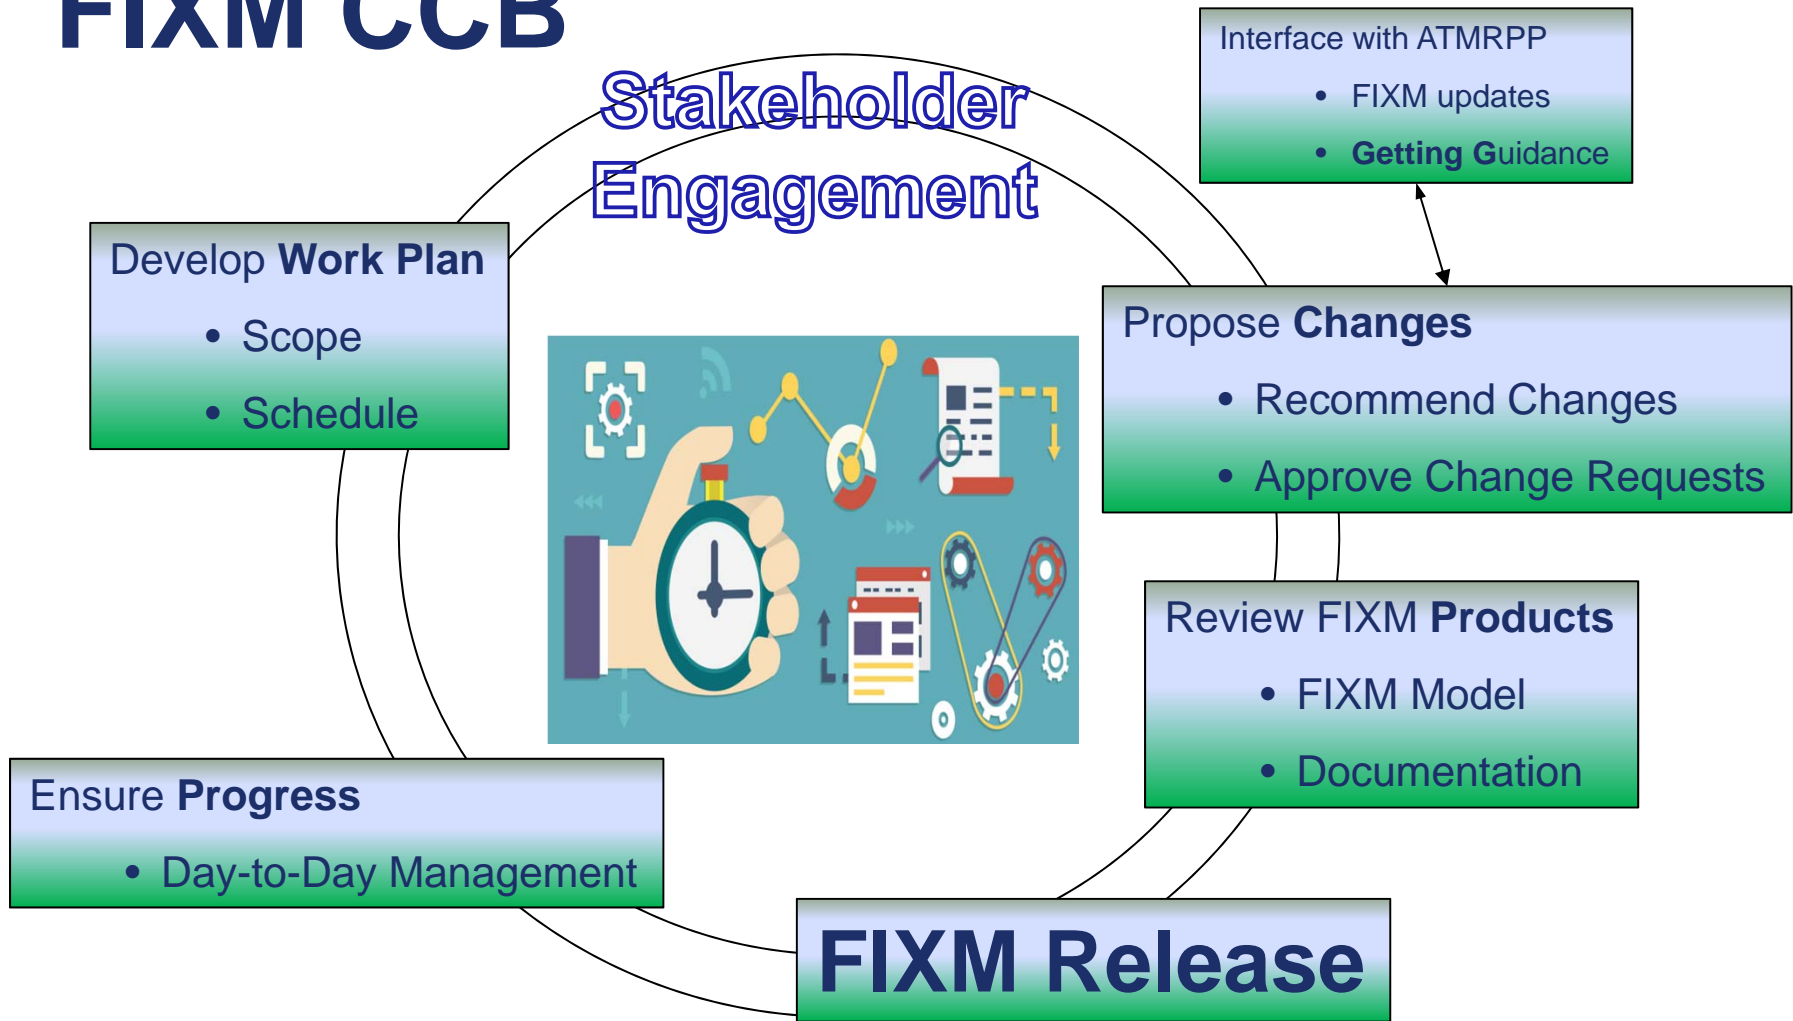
FIXM CCB

Stakeholder Engagement

Interface with ATMRPP
• FIXM updates
• Getting Guidance

Develop Work Plan
• Scope
• Schedule

Propose Changes
• Recommend Changes
• Approve Change Requests

Review FIXM Products
• FIXM Model
• Documentation

Ensure Progress
• Day-to-Day Management

FIXM Release